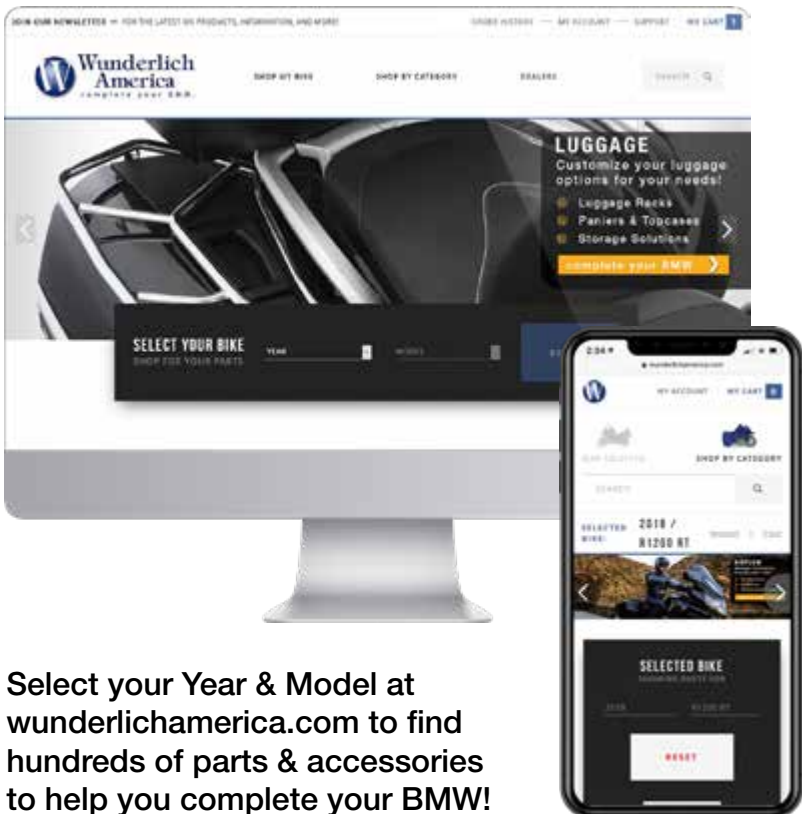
JOIN OUR NEWSLETTER — FOR THE LATEST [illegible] PRODUCTS, INFORMATION, AND MORE!

ORDER HISTORY — MY ACCOUNT — SUPPORT  MY CART

Wunderlich America
complete your BMW.

SHOP BY BIKE  SHOP BY CATEGORY  DEALERS  SEARCH

LUGGAGE
Customize your luggage options for your needs!
Luggage Racks
Paniers & Topcases
Storage Solutions
complete your BMW

SELECT YOUR BIKE
SHOP FOR YOUR PARTS
YEAR  MODEL

2:34

wunderlichamerica.com

MY ACCOUNT  MY CART

BIKE SELECTOR  SHOP BY CATEGORY

SEARCH

SELECTED BIKE: 2018 / R1200 RT

SELECTED BIKE
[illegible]
2018  R1200 RT
RESET

Select your Year & Model at wunderlichamerica.com to find hundreds of parts & accessories to help you complete your BMW!